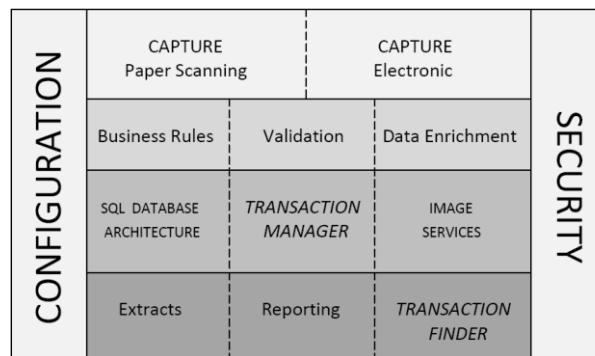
CONFIGURATION

CAPTURE
Paper Scanning

CAPTURE
Electronic

Business Rules

Validation

Data Enrichment

SQL DATABASE ARCHITECTURE

*TRANSACTION MANAGER*

IMAGE SERVICES

Extracts

Reporting

*TRANSACTION FINDER*

SECURITY